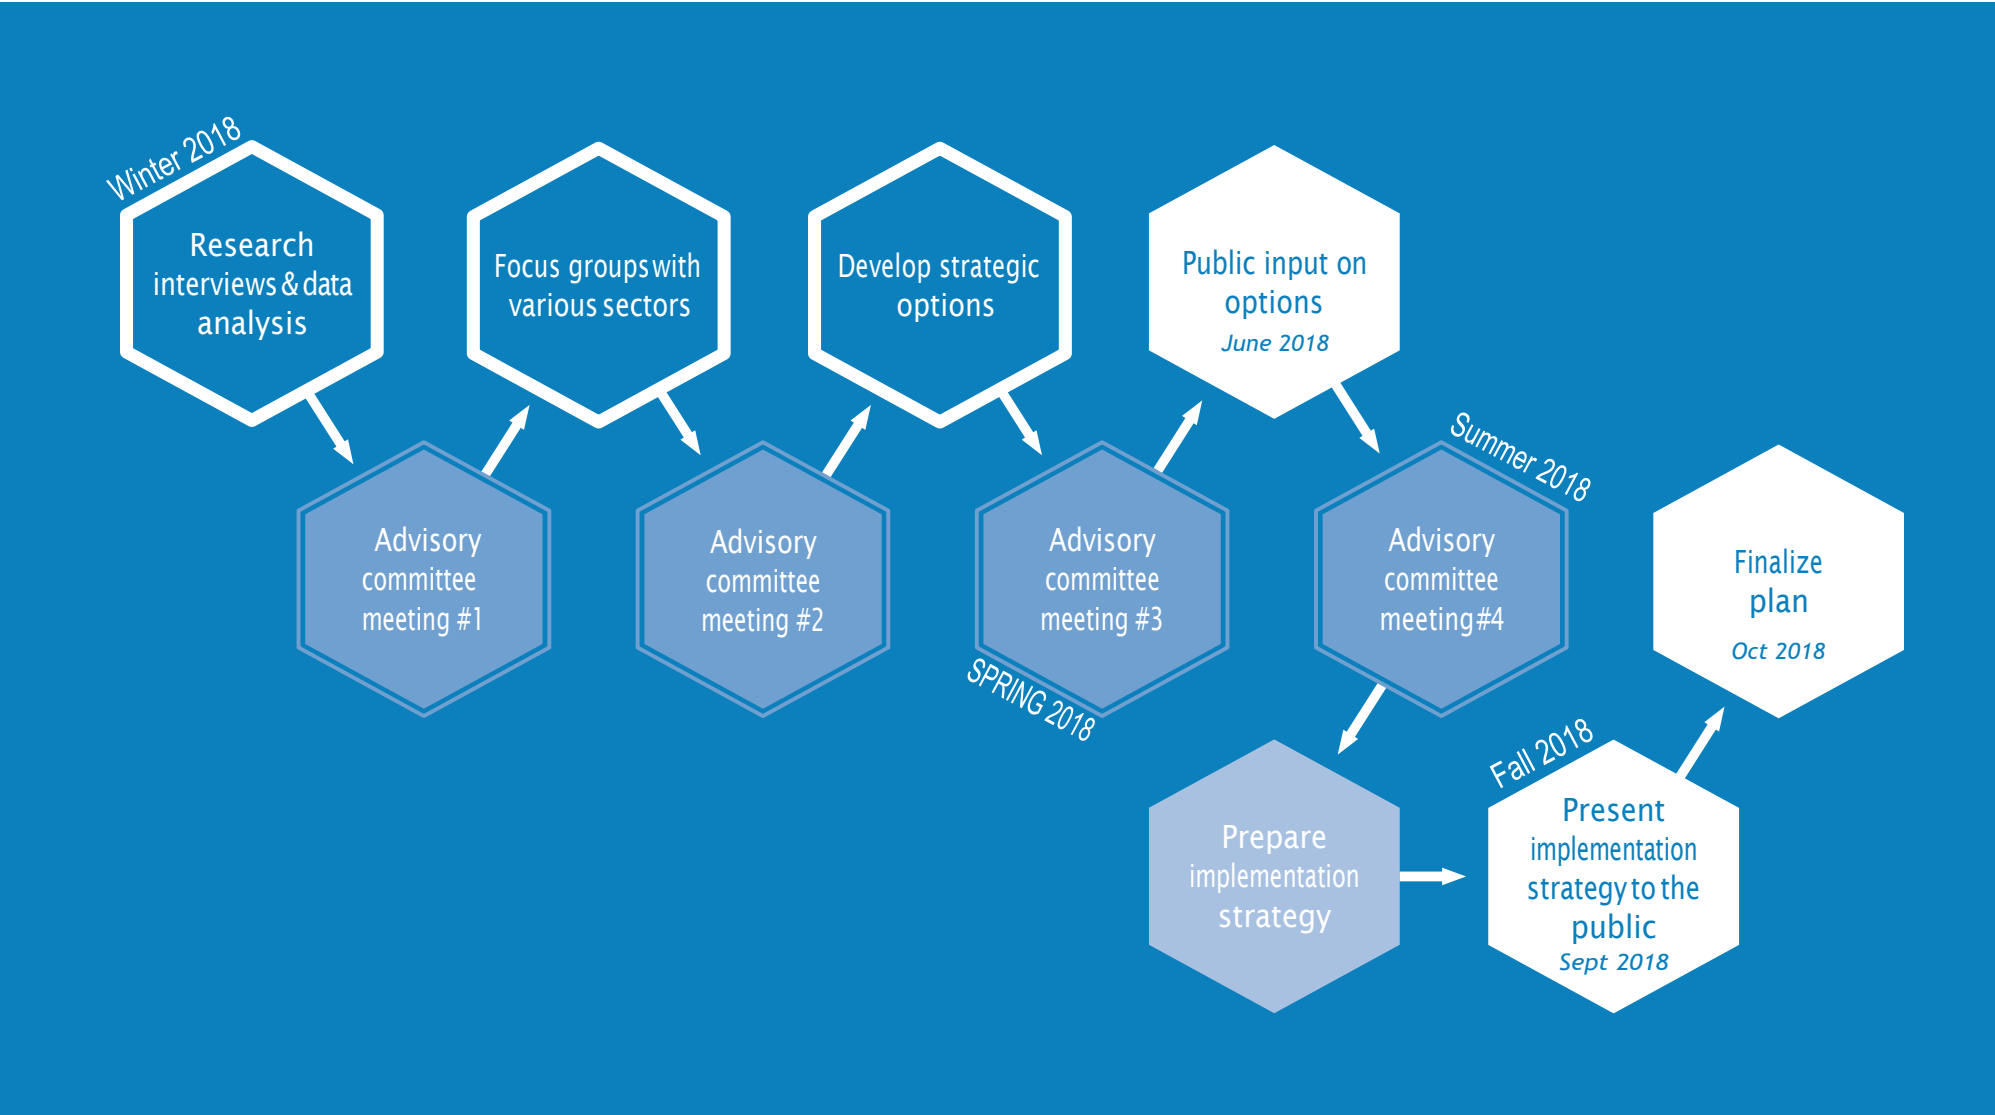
Winter 2018

Research interviews & data analysis

Advisory committee meeting #1

Focus groups with various sectors

Advisory committee meeting #2

Develop strategic options

Advisory committee meeting #3

SPRING 2018

Public input on options
June 2018

Summer 2018

Advisory committee meeting #4

Prepare implementation strategy

Fall 2018

Present implementation strategy to the public
Sept 2018

Finalize plan
Oct 2018